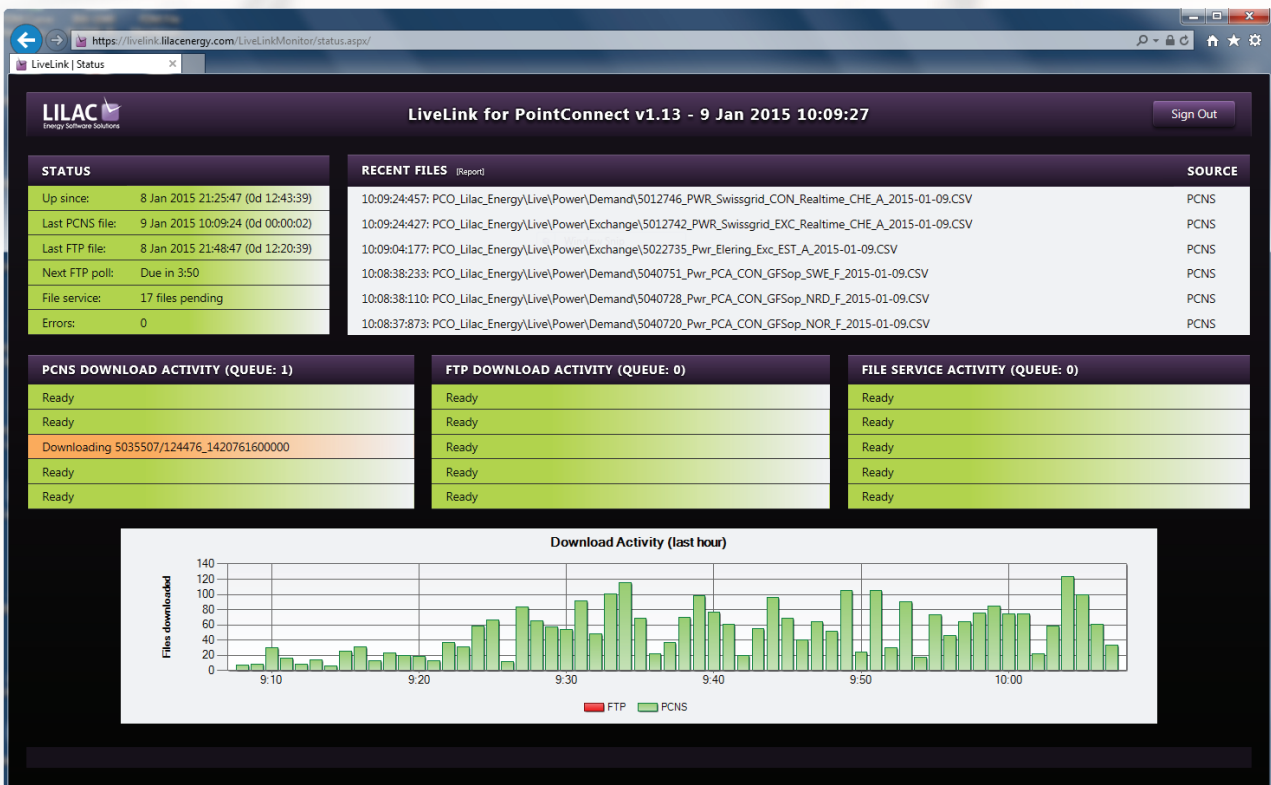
https://livelink.lilacenergy.com/LiveLinkMonitor/status.aspx/

LiveLink | Status

LILAC
Energy Software Solutions

LiveLink for PointConnect v1.13 - 9 Jan 2015 10:09:27

Sign Out

STATUS

| | |
|---|---|
| Up since: | 8 Jan 2015 21:25:47 (0d 12:43:39) |
| Last PCNS file: | 9 Jan 2015 10:09:24 (0d 00:00:02) |
| Last FTP file: | 8 Jan 2015 21:48:47 (0d 12:20:39) |
| Next FTP poll: | Due in 3:50 |
| File service: | 17 files pending |
| Errors: | 0 |

RECENT FILES [Report]

| | SOURCE |
|---|---|
| 10:09:24:457: PCO_Lilac_Energy\Live\Power\Demand\5012746_PWR_Swissgrid_CON_Realtime_CHE_A_2015-01-09.CSV | PCNS |
| 10:09:24:427: PCO_Lilac_Energy\Live\Power\Exchange\5012742_PWR_Swissgrid_EXC_Realtime_CHE_A_2015-01-09.CSV | PCNS |
| 10:09:04:177: PCO_Lilac_Energy\Live\Power\Exchange\5022735_Pwr_Elering_Exc_EST_A_2015-01-09.CSV | PCNS |
| 10:08:38:233: PCO_Lilac_Energy\Live\Power\Demand\5040751_Pwr_PCA_CON_GFSop_SWE_F_2015-01-09.CSV | PCNS |
| 10:08:38:110: PCO_Lilac_Energy\Live\Power\Demand\5040728_Pwr_PCA_CON_GFSop_NRD_F_2015-01-09.CSV | PCNS |
| 10:08:37:873: PCO_Lilac_Energy\Live\Power\Demand\5040720_Pwr_PCA_CON_GFSop_NOR_F_2015-01-09.CSV | PCNS |

PCNS DOWNLOAD ACTIVITY (QUEUE: 1)
Ready
Ready
Downloading 5035507/124476_1420761600000
Ready
Ready

FTP DOWNLOAD ACTIVITY (QUEUE: 0)
Ready
Ready
Ready
Ready
Ready

FILE SERVICE ACTIVITY (QUEUE: 0)
Ready
Ready
Ready
Ready
Ready

Download Activity (last hour)
Files downloaded
140
120
100
80
60
40
20
0
9:10
9:20
9:30
9:40
9:50
10:00
FTP
PCNS